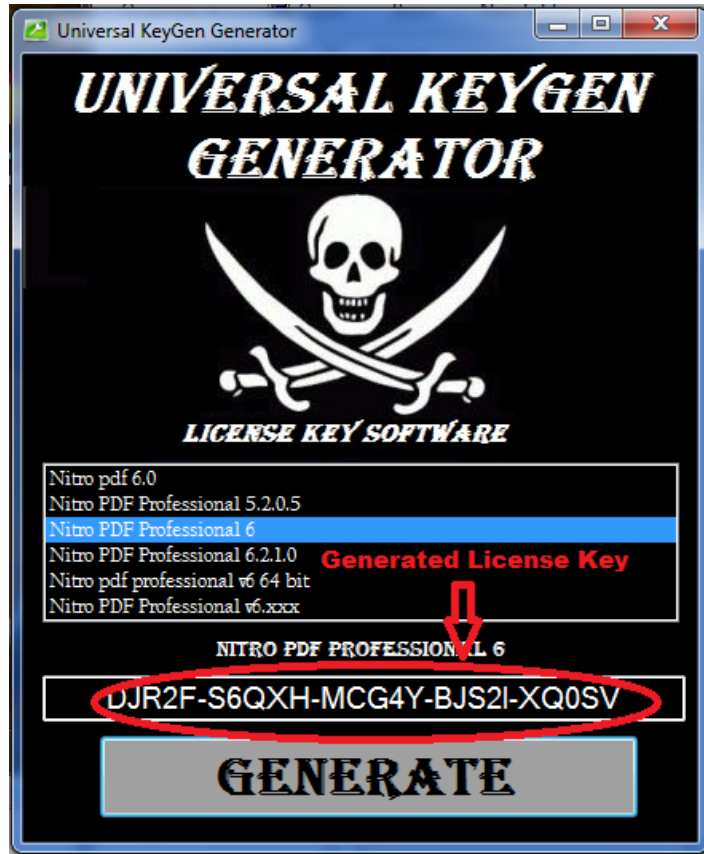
Universal KeyGen Generator

UNIVERSAL KEYGEN GENERATOR

LICENSE KEY SOFTWARE

Nitro pdf 6.0
Nitro PDF Professional 5.2.0.5
Nitro PDF Professional 6
Nitro PDF Professional 6.2.1.0
Nitro pdf professional v6 64 bit
Nitro PDF Professional v6.xxx

Generated License Key

NITRO PDF PROFESSIONAL 6

DJR2F-S6QXH-MCG4Y-BJS2I-XQ0SV

GENERATE